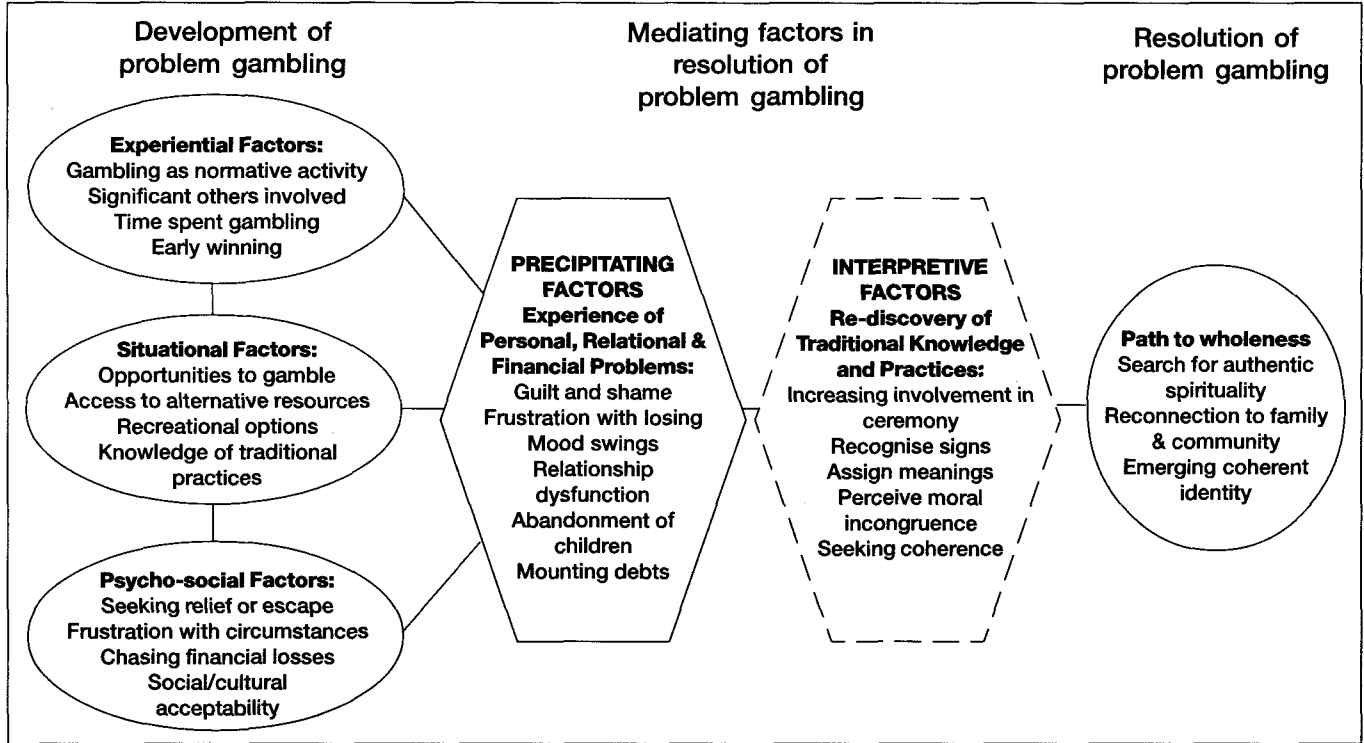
Development of problem gambling

Mediating factors in resolution of problem gambling

Resolution of problem gambling

Experiential Factors:
Gambling as normative activity
Significant others involved
Time spent gambling
Early winning

Situational Factors:
Opportunities to gamble
Access to alternative resources
Recreational options
Knowledge of traditional practices

Psycho-social Factors:
Seeking relief or escape
Frustration with circumstances
Chasing financial losses
Social/cultural acceptability

PRECIPITATING FACTORS
Experience of Personal, Relational & Financial Problems:
Guilt and shame
Frustration with losing
Mood swings
Relationship dysfunction
Abandonment of children
Mounting debts

INTERPRETIVE FACTORS
Re-discovery of Traditional Knowledge and Practices:
Increasing involvement in ceremony
Recognise signs
Assign meanings
Perceive moral incongruence
Seeking coherence

Path to wholeness
Search for authentic spirituality
Reconnection to family & community
Emerging coherent identity